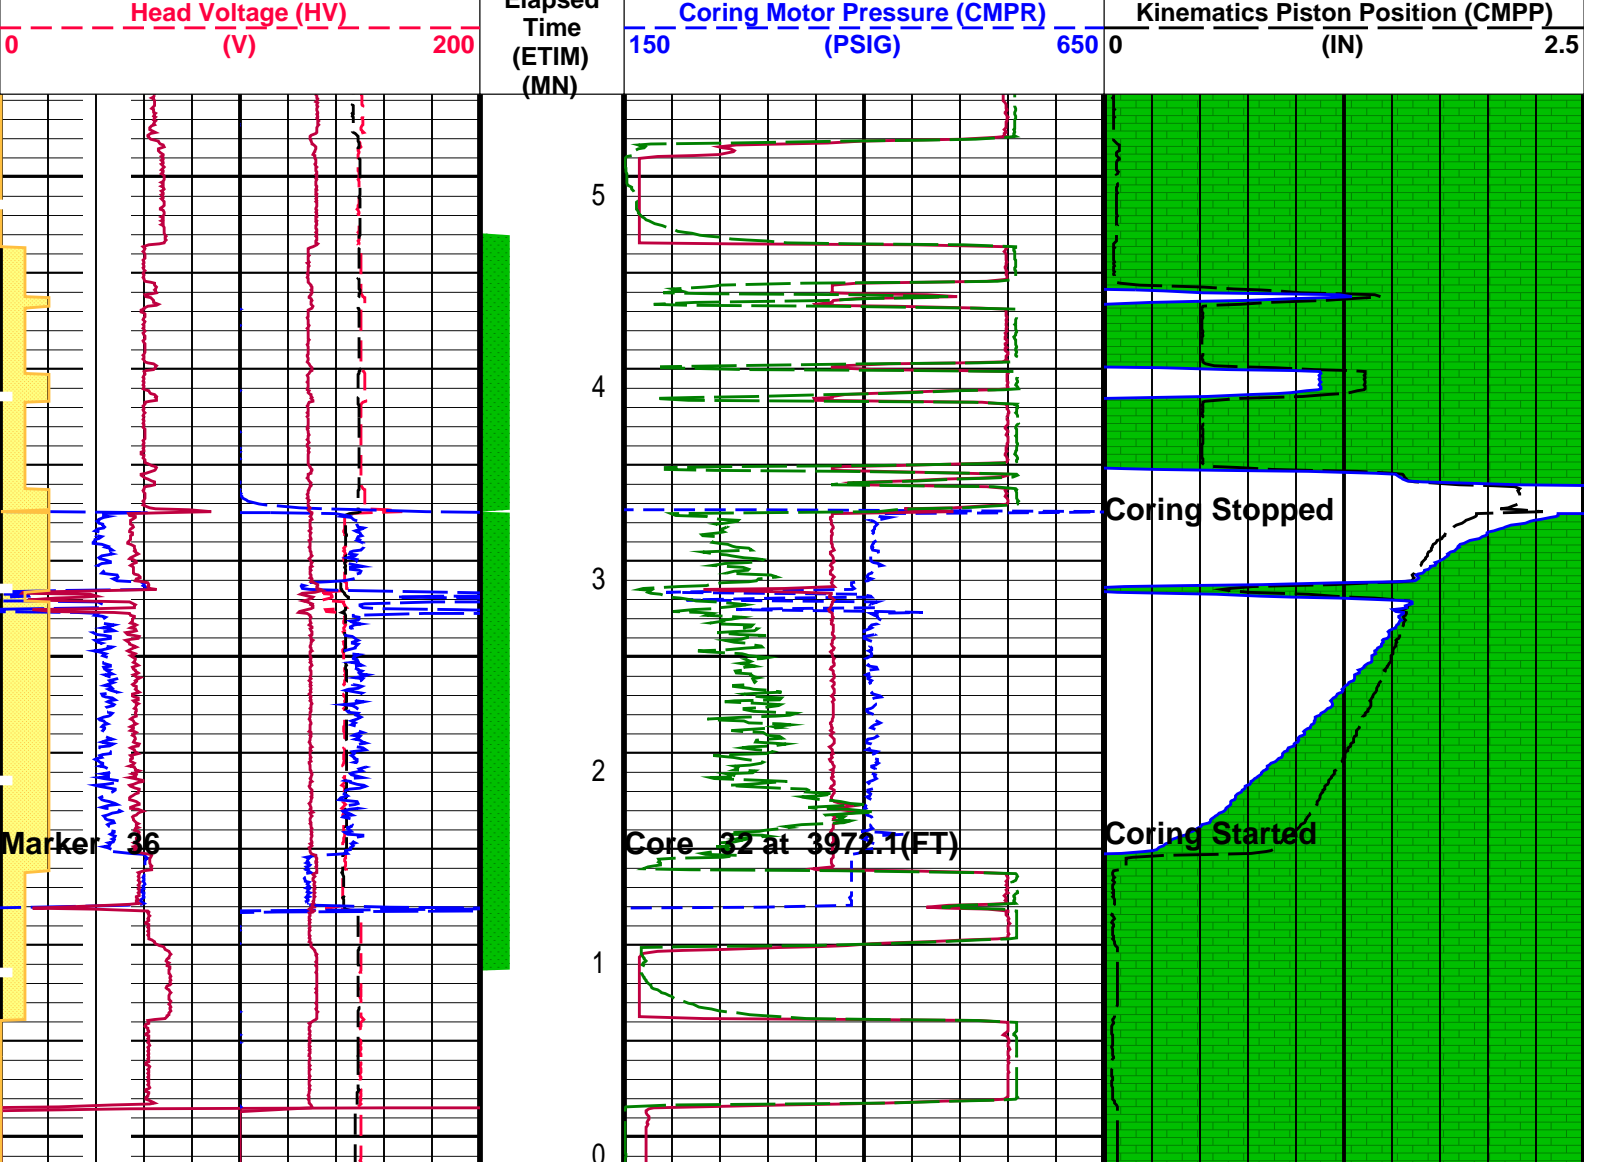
Head Voltage (HV)
0 (V) 200

Elapsed Time (ETIM) (MN)

Coring Motor Pressure (CMPR)
150 (PSIG) 650

Kinematics Piston Position (CMPP)
0 (IN) 2.5

5
4
3
2
1
0

Coring Stopped

Marker 36

Core 32 at 3972.1(FT)

Coring Started